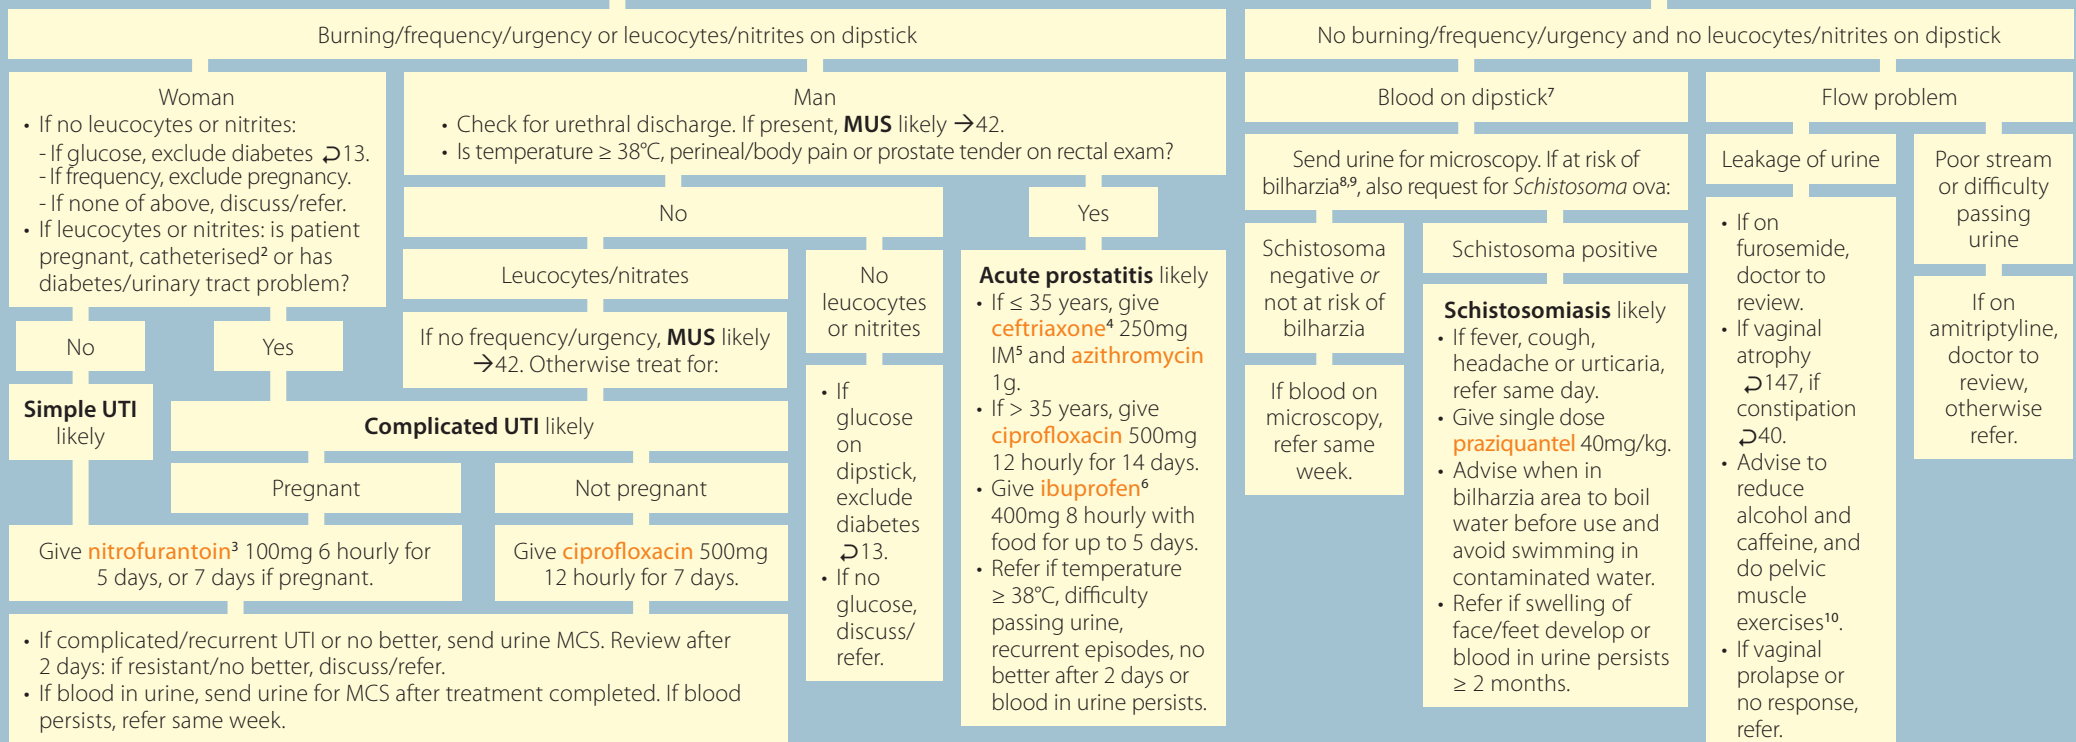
Burning/frequency/urgency or leucocytes/nitrites on dipstick

Woman
• If no leucocytes or nitrites:
- If glucose, exclude diabetes ⮐13.
- If frequency, exclude pregnancy.
- If none of above, discuss/refer.
• If leucocytes or nitrites: is patient pregnant, catheterised² or has diabetes/urinary tract problem?

No

Yes

Simple UTI likely

Complicated UTI likely

Pregnant

Not pregnant

Give nitrofurantoin³ 100mg 6 hourly for 5 days, or 7 days if pregnant.

Give ciprofloxacin 500mg 12 hourly for 7 days.

• If complicated/recurrent UTI or no better, send urine MCS. Review after 2 days: if resistant/no better, discuss/refer.
• If blood in urine, send urine for MCS after treatment completed. If blood persists, refer same week.

Man
• Check for urethral discharge. If present, MUS likely →42.
• Is temperature ≥ 38°C, perineal/body pain or prostate tender on rectal exam?

No

Leucocytes/nitrates

If no frequency/urgency, MUS likely →42. Otherwise treat for:

No leucocytes or nitrites

• If glucose on dipstick, exclude diabetes ⮐13.
• If no glucose, discuss/ refer.

Yes

Acute prostatitis likely
• If ≤ 35 years, give ceftriaxone⁴ 250mg IM⁵ and azithromycin 1g.
• If > 35 years, give ciprofloxacin 500mg 12 hourly for 14 days.
• Give ibuprofen⁶ 400mg 8 hourly with food for up to 5 days.
• Refer if temperature ≥ 38°C, difficulty passing urine, recurrent episodes, no better after 2 days or blood in urine persists.

No burning/frequency/urgency and no leucocytes/nitrites on dipstick

Blood on dipstick⁷

Send urine for microscopy. If at risk of bilharzia⁸,⁹, also request for Schistosoma ova:

Schistosoma negative or not at risk of bilharzia

If blood on microscopy, refer same week.

Schistosoma positive

Schistosomiasis likely
• If fever, cough, headache or urticaria, refer same day.
• Give single dose praziquantel 40mg/kg.
• Advise when in bilharzia area to boil water before use and avoid swimming in contaminated water.
• Refer if swelling of face/feet develop or blood in urine persists ≥ 2 months.

Flow problem

Leakage of urine

• If on furosemide, doctor to review.
• If vaginal atrophy ⮐147, if constipation ⮐40.
• Advise to reduce alcohol and caffeine, and do pelvic muscle exercises¹⁰.
• If vaginal prolapse or no response, refer.

Poor stream or difficulty passing urine

If on amitriptyline, doctor to review, otherwise refer.